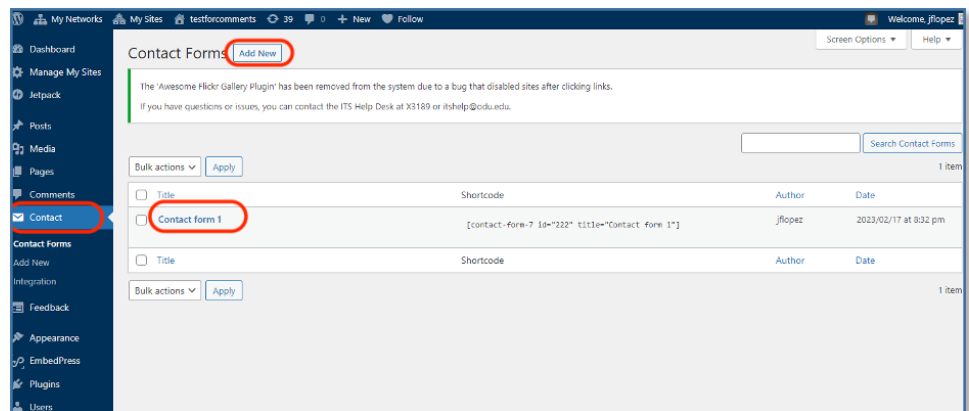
My Networks My Sites testforcomments 39 0 + New Follow Welcome, jflopez

Dashboard
Manage My Sites
Jetpack
Posts
Media
Pages
Comments
Contact
Contact Forms
Add New
Integration
Feedback
Appearance
EmbedPress
Plugins
Users

Contact Forms Add New

Screen Options ▾ Help ▾

The 'Awesome Flickr Gallery Plugin' has been removed from the system due to a bug that disabled sites after clicking links.

If you have questions or issues, you can contact the ITS Help Desk at X3189 or itshelp@odu.edu.

Search Contact Forms

Bulk actions Apply 1 item

| | Title | Shortcode | Author | Date |
|---|---|---|---|---|
| | Contact form 1 | [contact-form-7 id="222" title="Contact form 1"] | jflopez | 2023/02/17 at 8:32 pm |
| | Title | Shortcode | Author | Date |

Bulk actions Apply 1 item